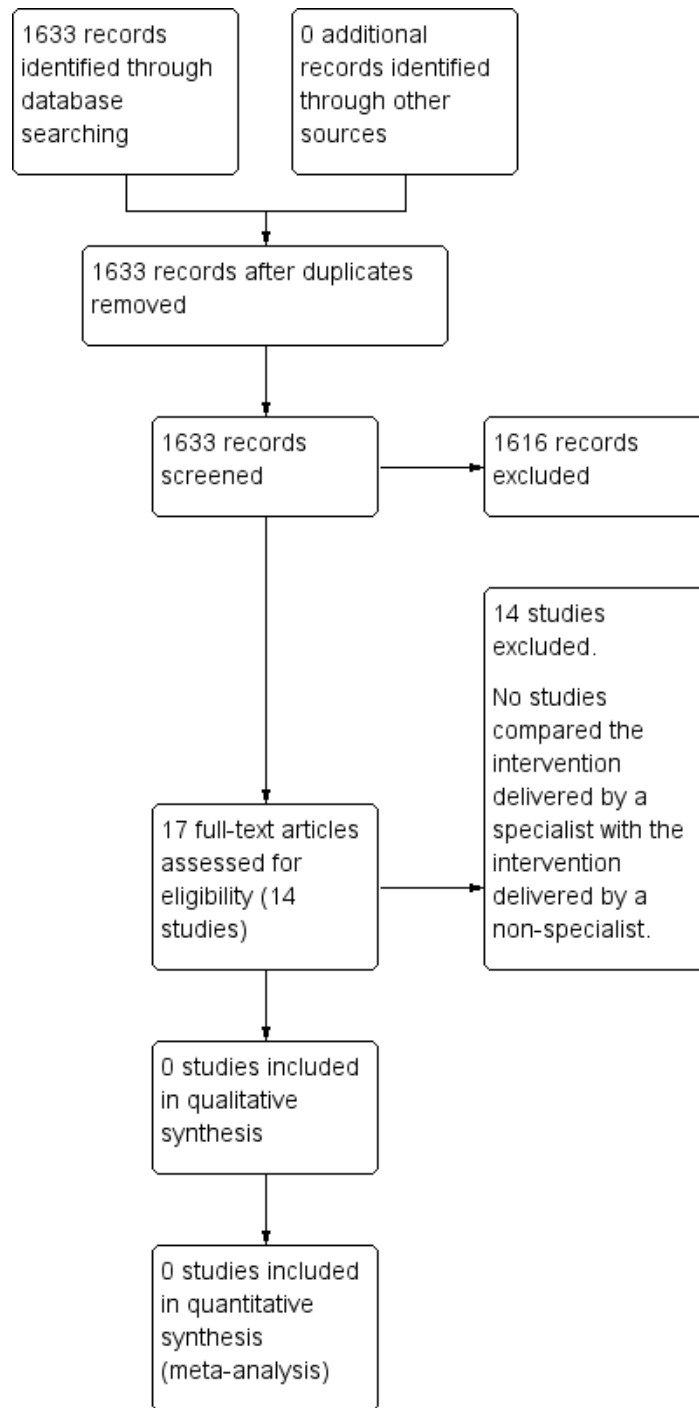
1633 records identified through database searching

0 additional records identified through other sources

1633 records after duplicates removed

1633 records screened

1616 records excluded

14 studies excluded.

No studies compared the intervention delivered by a specialist with the intervention delivered by a non-specialist.

17 full-text articles assessed for eligibility (14 studies)

0 studies included in qualitative synthesis

0 studies included in quantitative synthesis (meta-analysis)